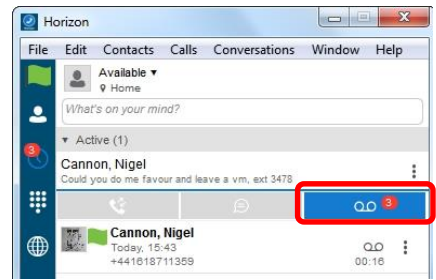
Horizon

File Edit Contacts Calls Conversations Window Help

Available ▾
Home

What's on your mind?

3

▾ Active (1)

Cannon, Nigel
Could you do me favour and leave a vm, ext 3478

3

Cannon, Nigel
Today, 15:43
+441618711359

00:16